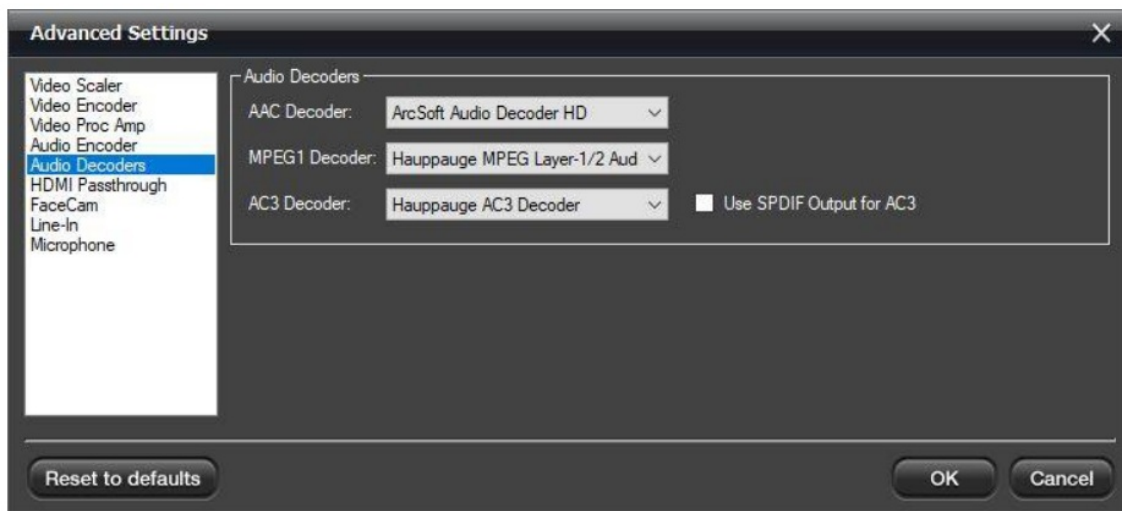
Advanced Settings
×

Video Scaler
Video Encoder
Video Proc Amp
Audio Encoder
Audio Decoders
HDMI Passthrough
FaceCam
Line-In
Microphone

Audio Decoders

AAC Decoder: ArcSoft Audio Decoder HD

MPEG1 Decoder: Hauppauge MPEG Layer-1/2 Aud

AC3 Decoder: Hauppauge AC3 Decoder

Use SPDIF Output for AC3

Reset to defaults

OK

Cancel